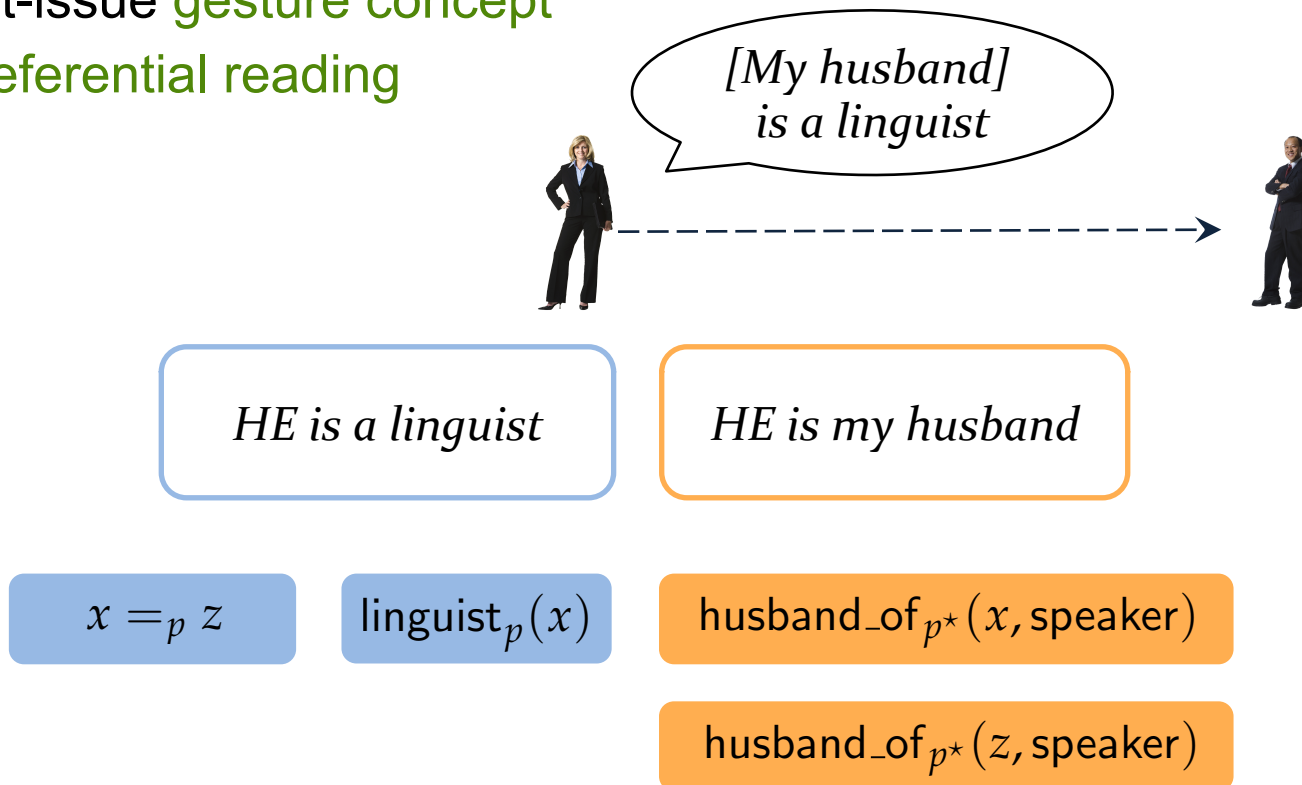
t-issue gesture concept
eferential reading

[My husband] is a linguist

HE is a linguist

HE is my husband

$x =_p z$

$\text{linguist}_p(x)$

$\text{husband\_of}_{p^\star}(x, \text{speaker})$

$\text{husband\_of}_{p^\star}(z, \text{speaker})$